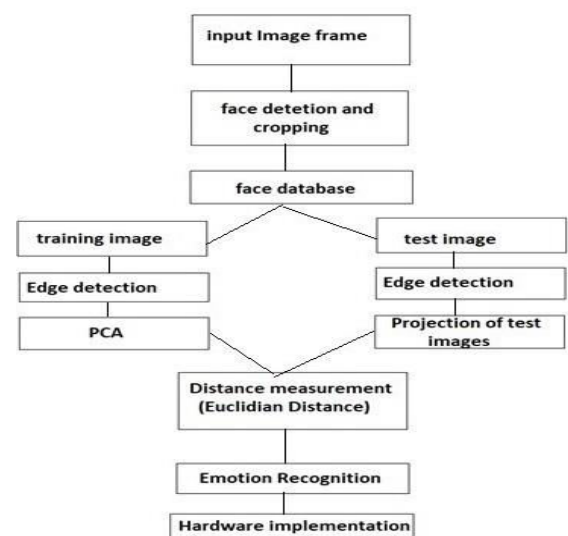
input Image frame

face detetion and cropping

face database

training image

test image

Edge detection

Edge detection

PCA

Projection of test images

Distance measurement (Euclidian Distance)

Emotion Recognition

Hardware implementation